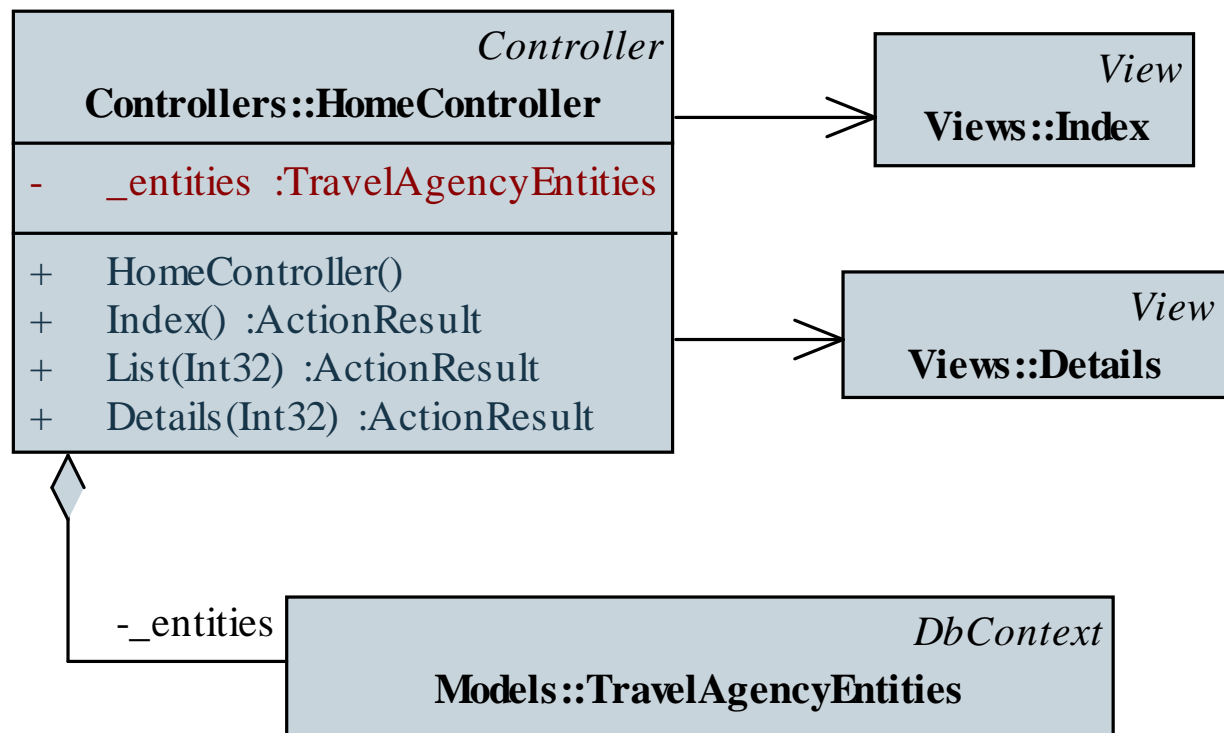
Controller
Controllers::HomeController

- _entities :TravelAgencyEntities

+ HomeController()
+ Index() :ActionResult
+ List(Int32) :ActionResult
+ Details(Int32) :ActionResult

View
Views::Index

View
Views::Details

-_entities

DbContext
Models::TravelAgencyEntities